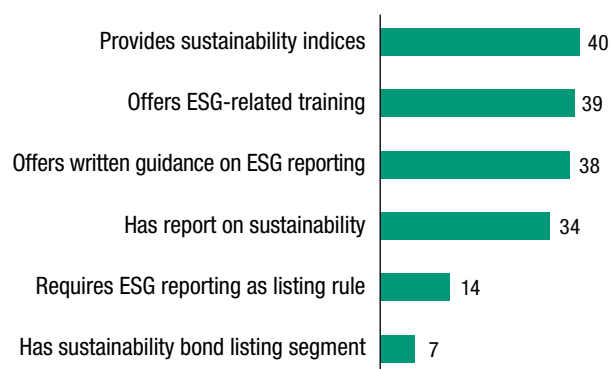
Provides sustainability indices 40

Offers ESG-related training 39

Offers written guidance on ESG reporting 38

Has report on sustainability 34

Requires ESG reporting as listing rule 14

Has sustainability bond listing segment 7